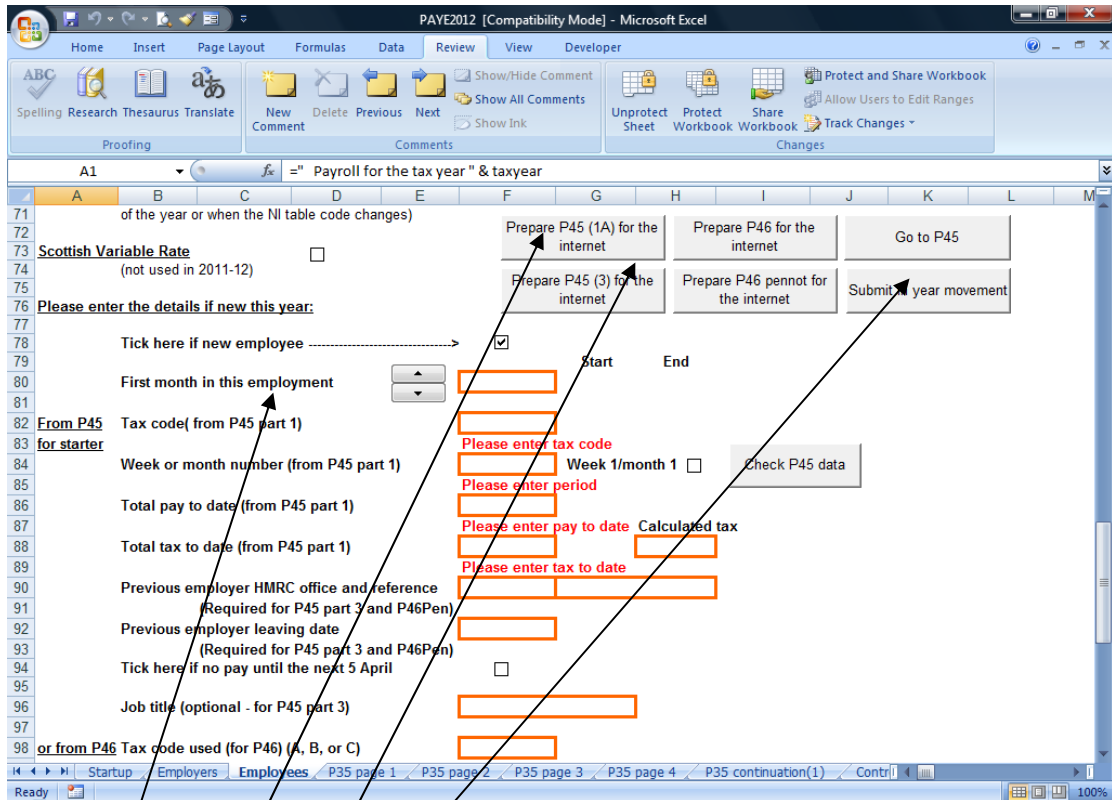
PAYE2012 [Compatibility Mode] - Microsoft Excel

Home Insert Page Layout Formulas Data Review View Developer

Spelling Research Thesaurus Translate
Proofing
New Comment Delete Previous Next
Show/Hide Comment
Show All Comments
Show Ink
Comments
Unprotect Sheet Protect Workbook Share Workbook
Protect and Share Workbook
Allow Users to Edit Ranges
Track Changes
Changes

A1 ="  Payroll for the tax year " & taxyear

| | A | B | C | D | E | F | G | H | I | J | K | L | M |
|---|---|---|---|---|---|---|---|---|---|---|---|---|---|
| 71 | | of the year or when the NI table code changes) | | | | | | | | | | | |
| 72 | | | | | | Prepare P45 (1A) for the internet | | Prepare P46 for the internet | | Go to P45 | | | |
| 73 | Scottish Variable Rate | | | | | | | | | | | | |
| 74 | | (not used in 2011-12) | | | | | | | | | | | |
| 75 | | | | | | Prepare P45 (3) for the internet | | Prepare P46 pennot for the internet | | Submit in year movement | | | |
| 76 | Please enter the details if new this year: | | | | | | | | | | | | |
| 77 | | | | | | | | | | | | | |
| 78 | | Tick here if new employee -----------------------------------> | | | | | | | | | | | |
| 79 | | | | | | | Start | End | | | | | |
| 80 | | First month in this employment | | | | | | | | | | | |
| 81 | | | | | | | | | | | | | |
| 82 | From P45 | Tax code( from P45 part 1) | | | | | | | | | | | |
| 83 | for starter | | | | | Please enter tax code | | | | | | | |
| 84 | | Week or month number (from P45 part 1) | | | | | Week 1/month 1 | | Check P45 data | | | | |
| 85 | | | | | | Please enter period | | | | | | | |
| 86 | | Total pay to date (from P45 part 1) | | | | | | | | | | | |
| 87 | | | | | | Please enter pay to date | Calculated tax | | | | | | |
| 88 | | Total tax to date (from P45 part 1) | | | | | | | | | | | |
| 89 | | | | | | Please enter tax to date | | | | | | | |
| 90 | | Previous employer HMRC office and reference | | | | | | | | | | | |
| 91 | | (Required for P45 part 3 and P46Pen) | | | | | | | | | | | |
| 92 | | Previous employer leaving date | | | | | | | | | | | |
| 93 | | (Required for P45 part 3 and P46Pen) | | | | | | | | | | | |
| 94 | | Tick here if no pay until the next 5 April | | | | | | | | | | | |
| 95 | | | | | | | | | | | | | |
| 96 | | Job title (optional - for P45 part 3) | | | | | | | | | | | |
| 97 | | | | | | | | | | | | | |
| 98 | or from P46 | Tax code used (for P46) (A, B, or C) | | | | | | | | | | | |

Startup | Employers | Employees | P35 page 1 | P35 page 2 | P35 page 3 | P35 page 4 | P35 continuation(1) | Contr

Ready 100%